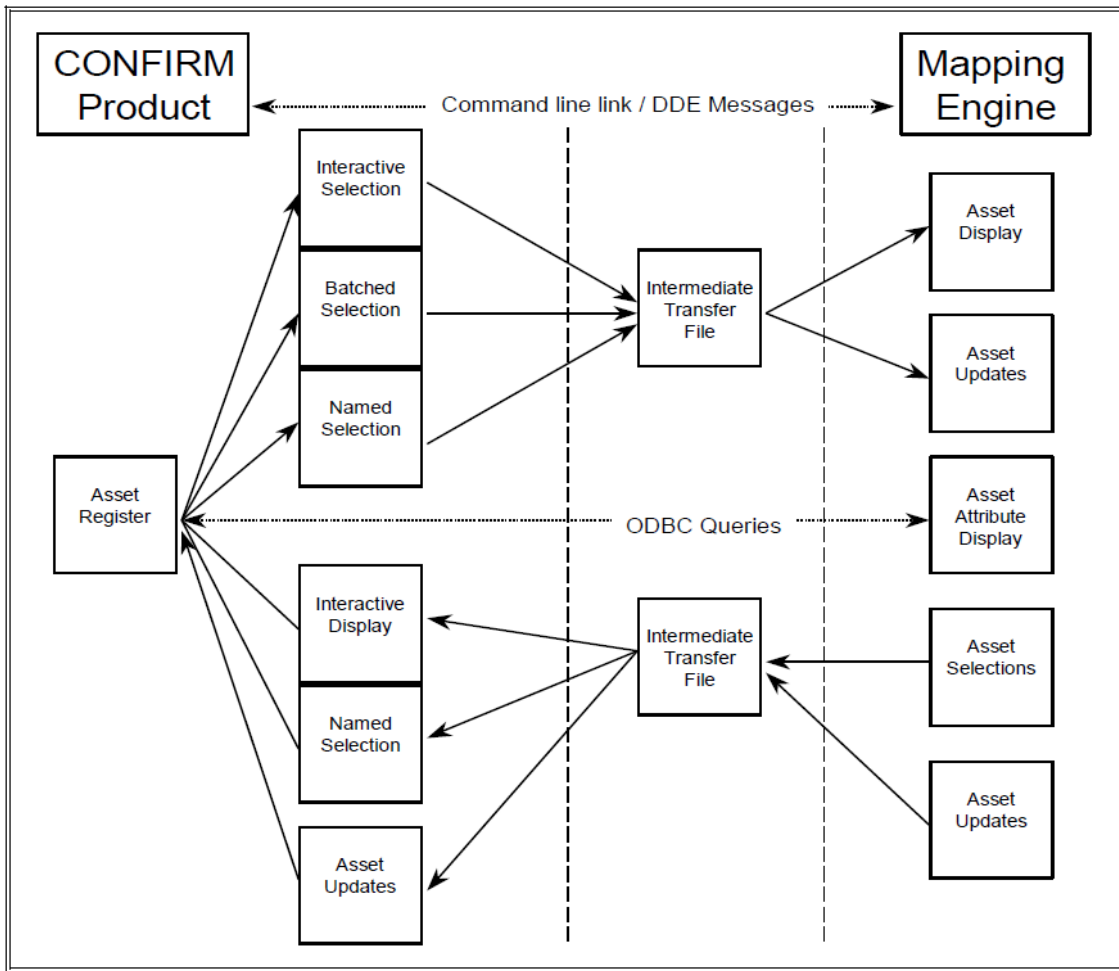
CONFIRM Product

Command line link / DDE Messages

Mapping Engine

Interactive Selection

Batched Selection

Named Selection

Intermediate Transfer File

Asset Display

Asset Updates

Asset Register

ODBC Queries

Asset Attribute Display

Interactive Display

Named Selection

Asset Updates

Intermediate Transfer File

Asset Selections

Asset Updates